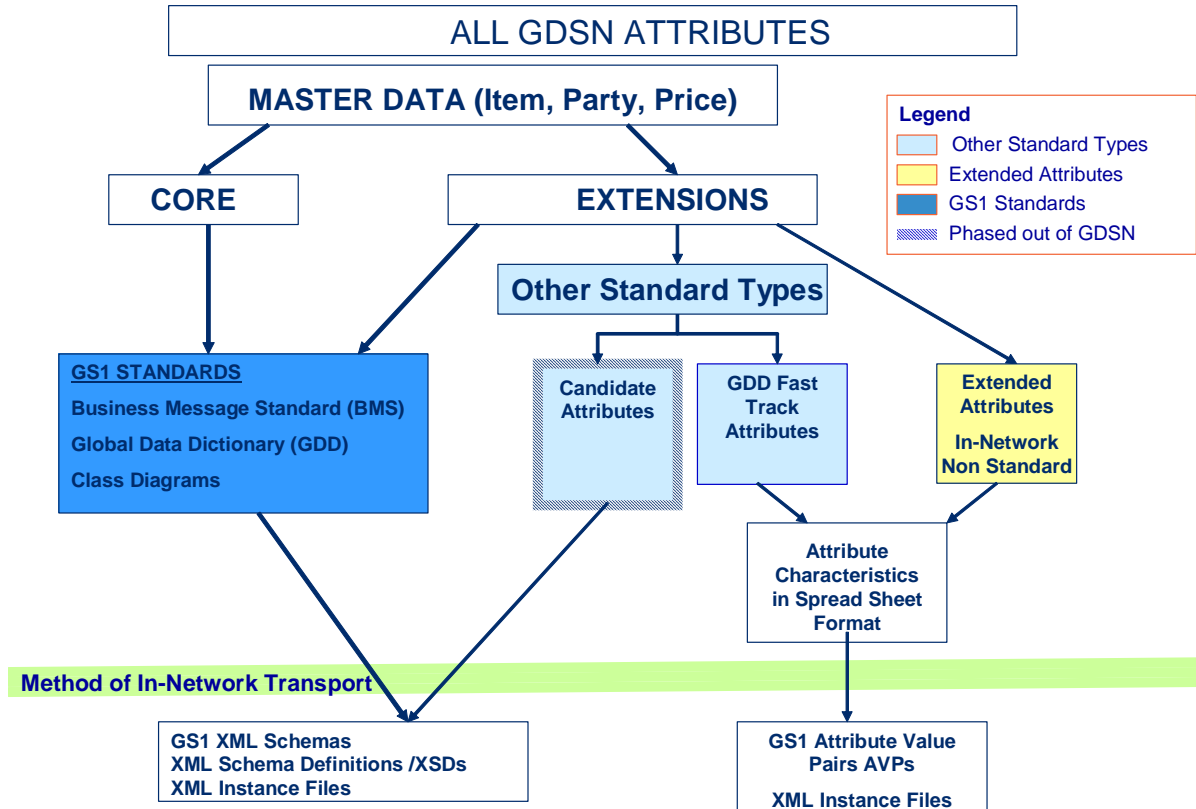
ALL GDSN ATTRIBUTES

MASTER DATA (Item, Party, Price)

Legend
Other Standard Types
Extended Attributes
GS1 Standards
Phased out of GDSN

CORE

EXTENSIONS

Other Standard Types

GS1 STANDARDS
Business Message Standard (BMS)
Global Data Dictionary (GDD)
Class Diagrams

Candidate Attributes

GDD Fast Track Attributes

Extended Attributes
In-Network Non Standard

Attribute Characteristics in Spread Sheet Format

Method of In-Network Transport

GS1 XML Schemas
XML Schema Definitions /XSDs
XML Instance Files

GS1 Attribute Value Pairs AVPs
XML Instance Files